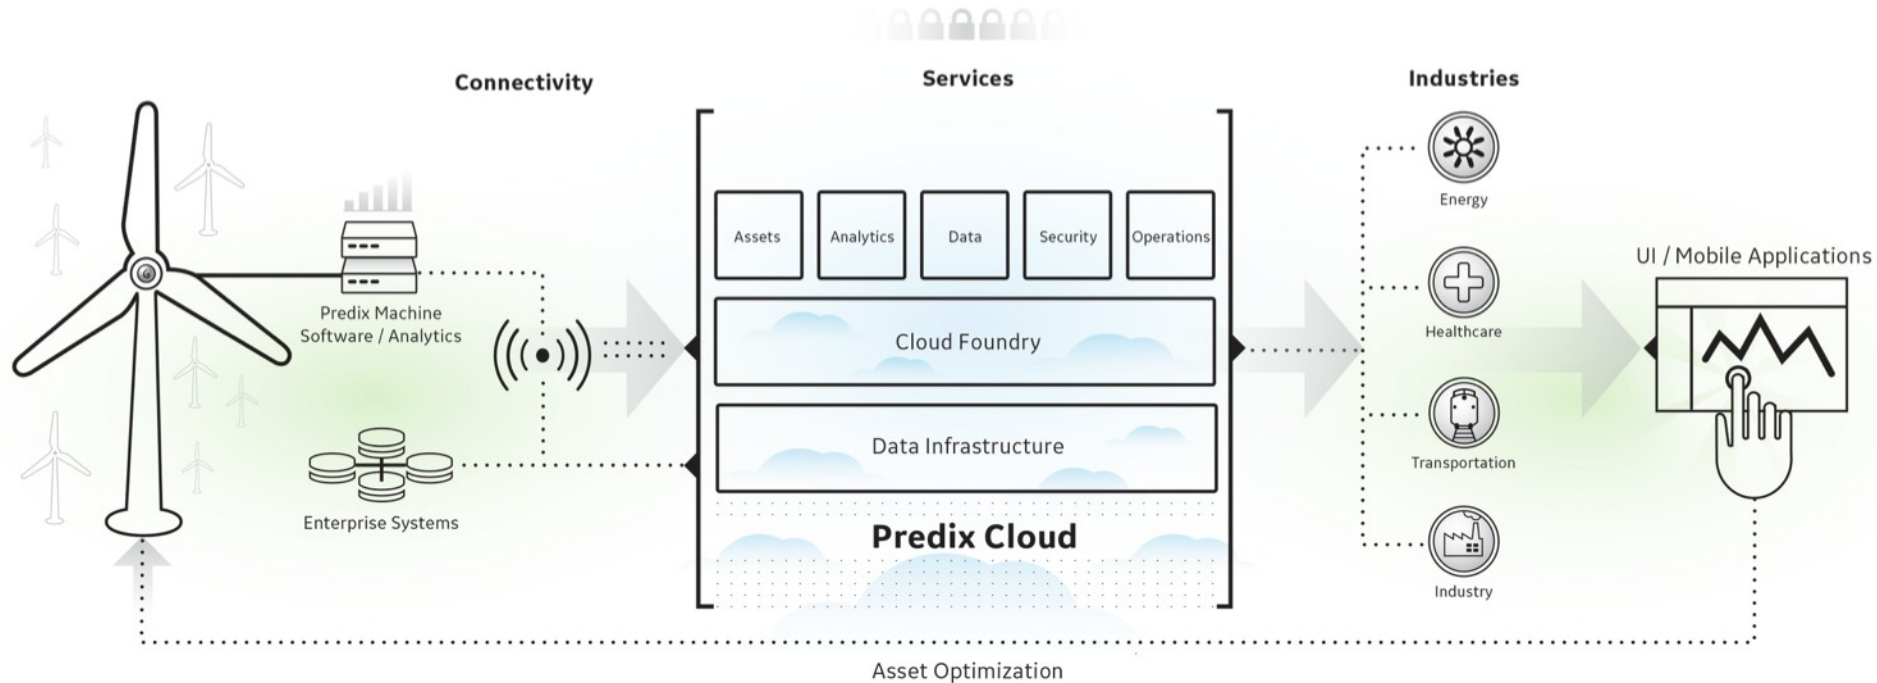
Connectivity

Services

Industries

Predix Machine
Software / Analytics

Enterprise Systems

Assets

Analytics

Data

Security

Operations

Cloud Foundry

Data Infrastructure

Predix Cloud

Energy

Healthcare

Transportation

Industry

UI / Mobile Applications

Asset Optimization